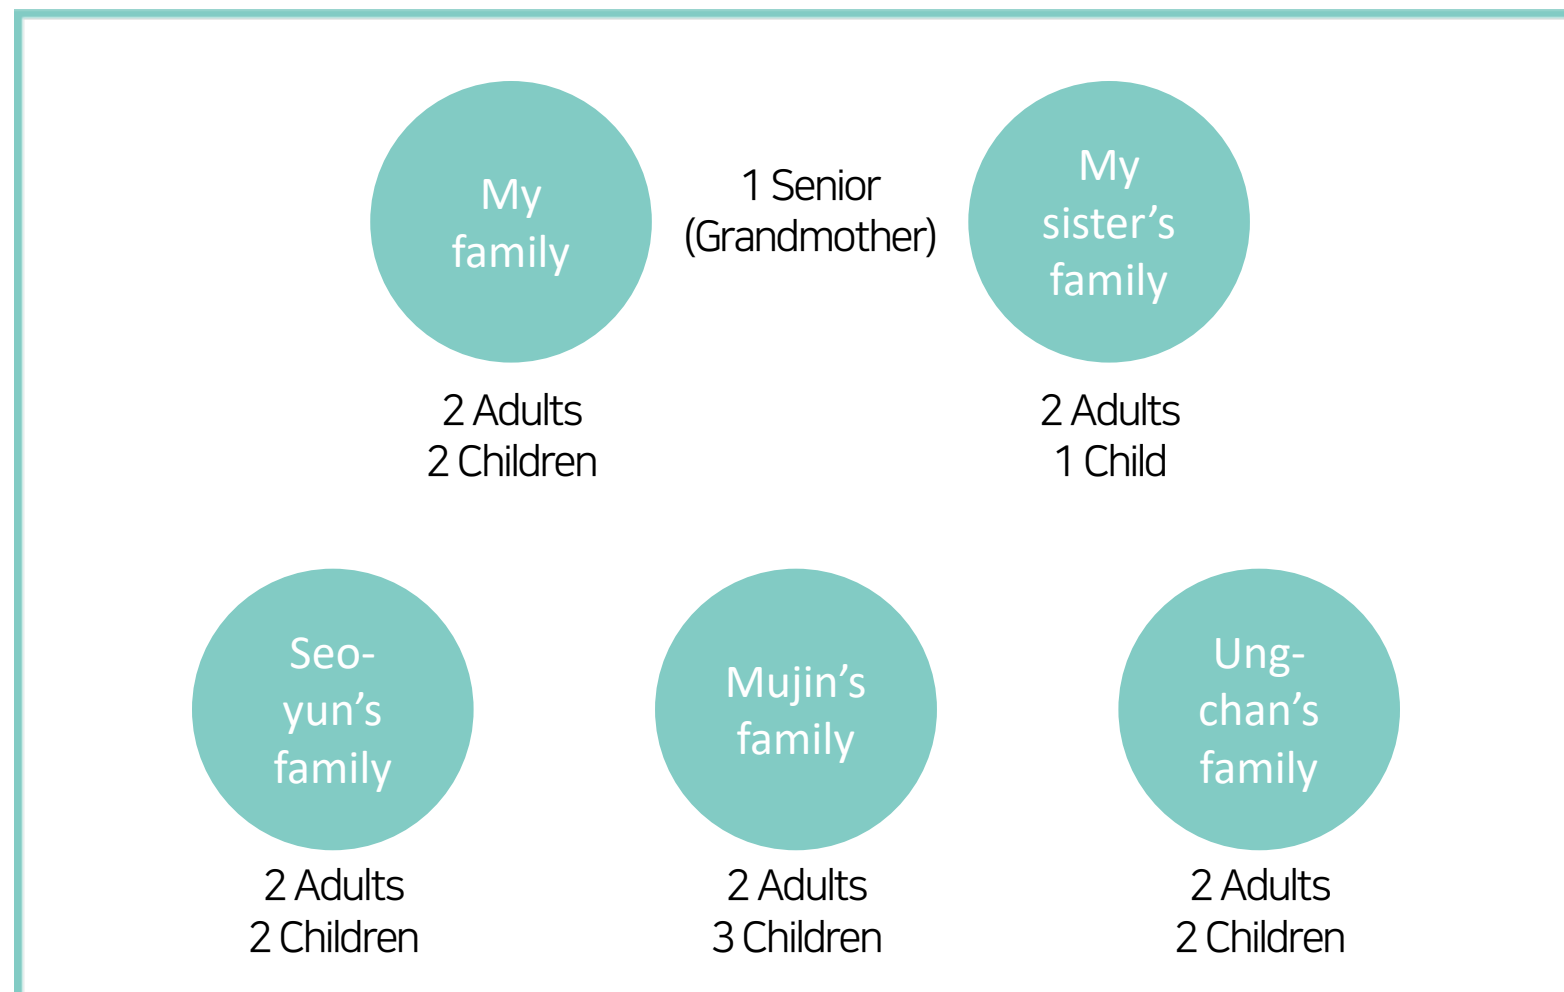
My family

2 Adults
2 Children

1 Senior
(Grandmother)

My sister's family

2 Adults
1 Child

Seo-yun's family

2 Adults
2 Children

Mujin's family

2 Adults
3 Children

Ung-chan's family

2 Adults
2 Children